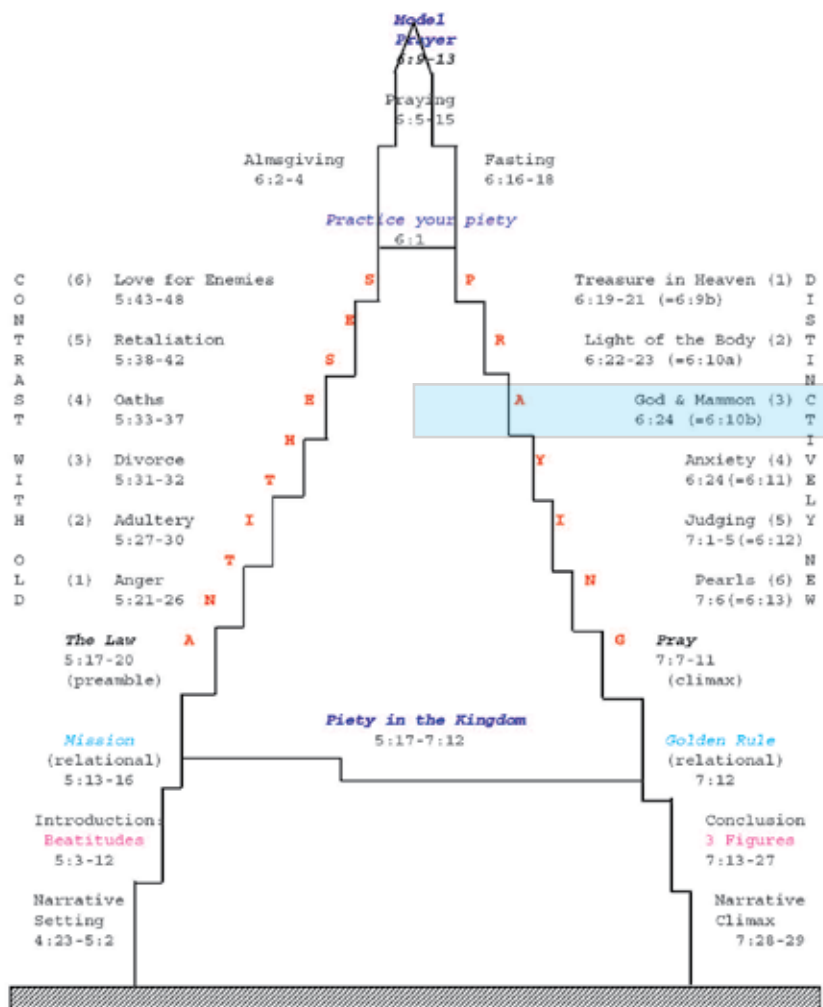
Model Prayer 6:9-13

Praying 6:5-15

Almsgiving 6:2-4

Fasting 6:16-18

Practice your piety 6:1

C O N T R A S T

W I T H

O L D

(6) Love for Enemies 5:43-48

(5) Retaliation 5:38-42

(4) Oaths 5:33-37

(3) Divorce 5:31-32

(2) Adultery 5:27-30

(1) Anger 5:21-26

S E S E H T I T N A

P R A Y I N G

Treasure in Heaven (1) 6:19-21 (=6:9b)

Light of the Body (2) 6:22-23 (=6:10a)

God & Mammon (3) 6:24 (=6:10b)

Anxiety (4) 6:24(=6:11)

Judging (5) 7:1-5(=6:12)

Pearls (6) 7:6(=6:13)

D I S T I N C T I V E L Y

N E W

The Law 5:17-20 (preamble)

Pray 7:7-11 (climax)

Piety in the Kingdom 5:17-7:12

Mission (relational) 5:13-16

Golden Rule (relational) 7:12

Introduction: Beatitudes 5:3-12

Conclusion 3 Figures 7:13-27

Narrative Setting 4:23-5:2

Narrative Climax 7:28-29